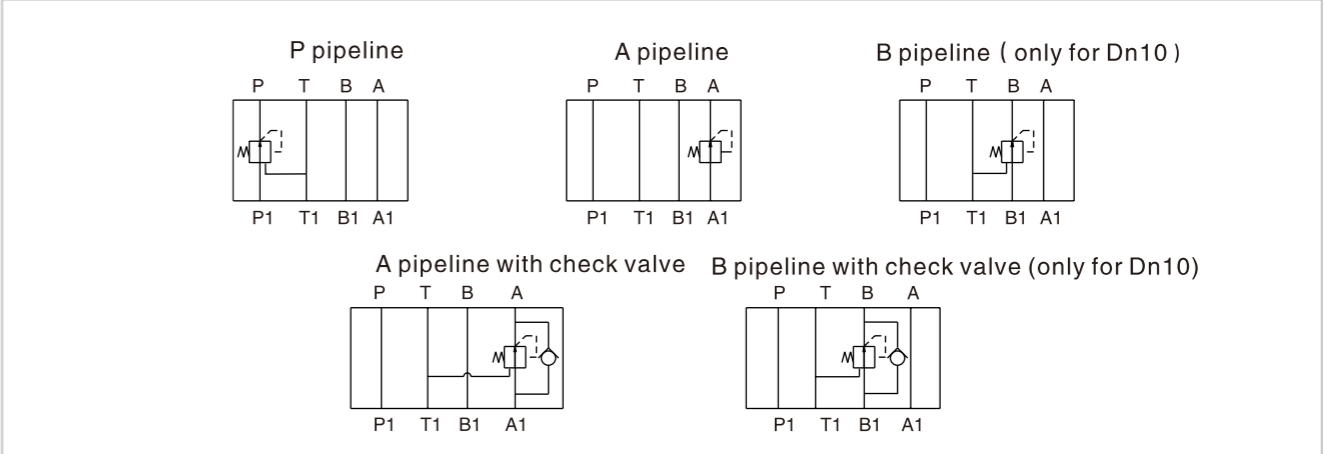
P pipeline

P T B A

P1 T1 B1 A1

A pipeline

P T B A

P1 T1 B1 A1

B pipeline ( only for Dn10 )

P T B A

P1 T1 B1 A1

A pipeline with check valve

P T B A

P1 T1 B1 A1

B pipeline with check valve (only for Dn10)

P T B A

P1 T1 B1 A1